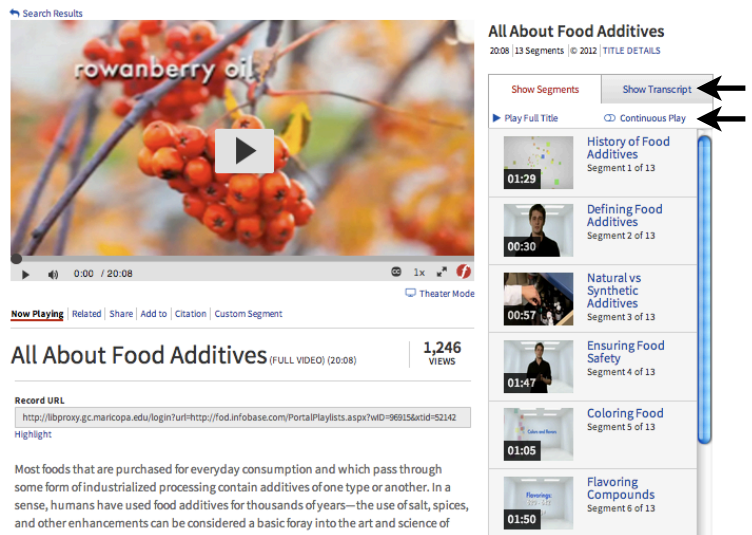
Search Results

rowanberry oil

0:00 / 20:08

1x

Theater Mode

Now Playing | Related | Share | Add to | Citation | Custom Segment

All About Food Additives (FULL VIDEO) (20:08)

1,246 VIEWS

Record URL

http://libproxy.gc.maricopa.edu/login?url=http://fod.infobase.com/PortalPlaylists.aspx?wID=96915&xtid=52142

Highlight

Most foods that are purchased for everyday consumption and which pass through some form of industrialized processing contain additives of one type or another. In a sense, humans have used food additives for thousands of years—the use of salt, spices, and other enhancements can be considered a basic foray into the art and science of

All About Food Additives

20:08 | 13 Segments | © 2012 | TITLE DETAILS

Show Segments | Show Transcript

Play Full Title | Continuous Play

01:29 History of Food Additives Segment 1 of 13

00:30 Defining Food Additives Segment 2 of 13

00:57 Natural vs Synthetic Additives Segment 3 of 13

01:47 Ensuring Food Safety Segment 4 of 13

01:05 Coloring Food Segment 5 of 13

01:50 Flavoring Compounds Segment 6 of 13